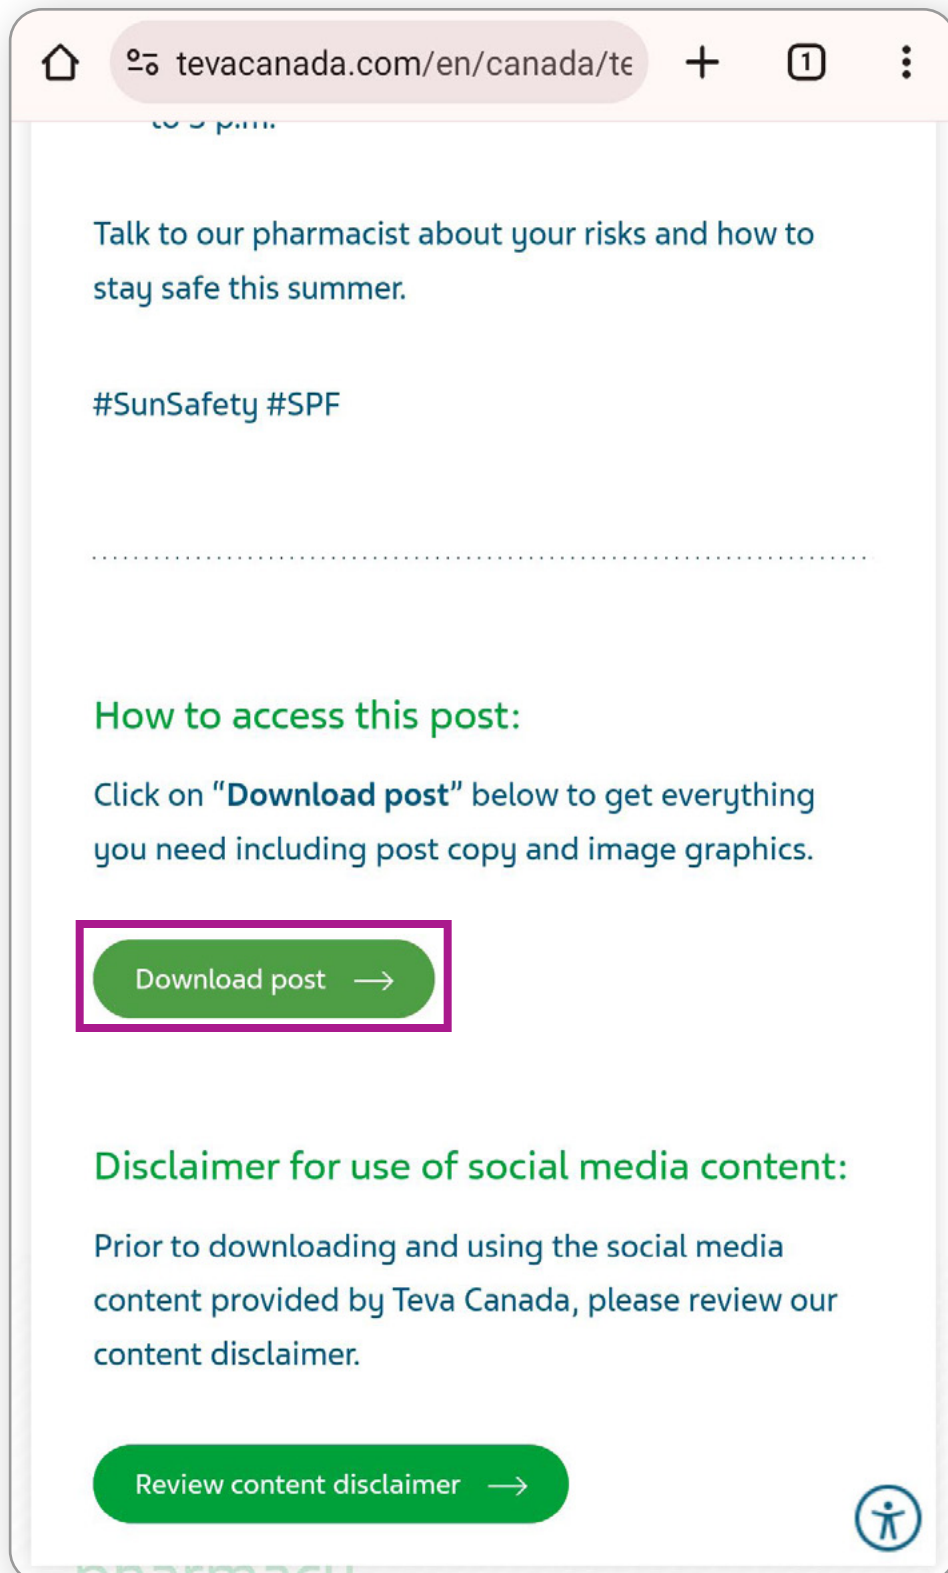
tevacanada.com/en/canada/te

1

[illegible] p.m.

Talk to our pharmacist about your risks and how to stay safe this summer.

#SunSafety #SPF

How to access this post:

Click on "**Download post**" below to get everything you need including post copy and image graphics.

Download post

Disclaimer for use of social media content:

Prior to downloading and using the social media content provided by Teva Canada, please review our content disclaimer.

Review content disclaimer

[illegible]